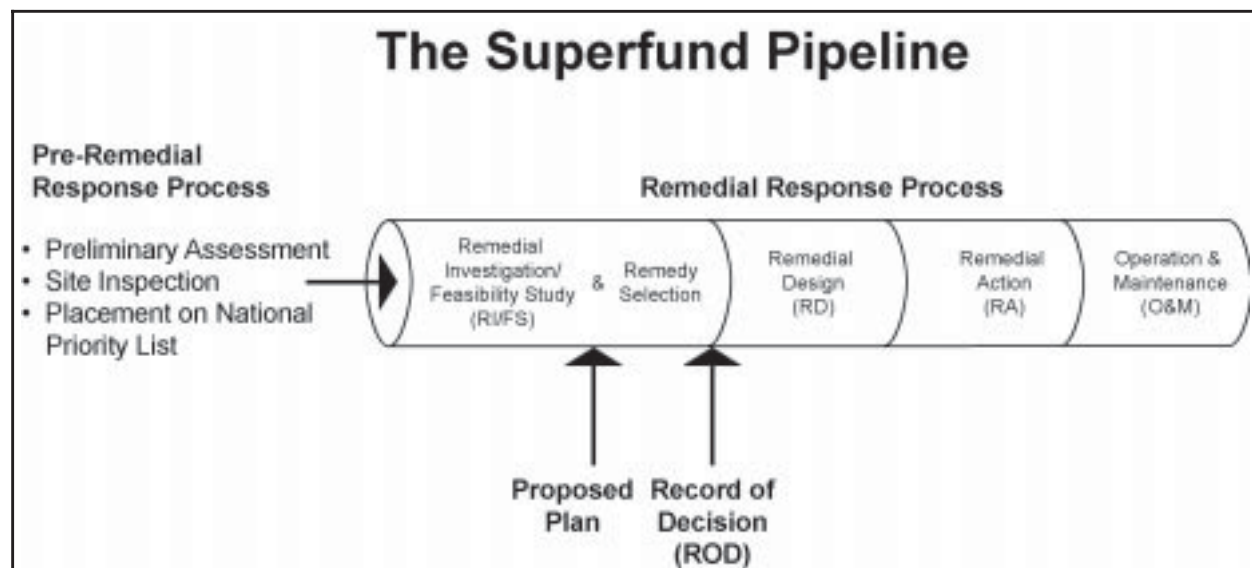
The Superfund Pipeline

Pre-Remedial Response Process

- Preliminary Assessment
- Site Inspection
- Placement on National Priority List

Remedial Response Process

Remedial Investigation/ Feasibility Study (RI/FS) & Remedy Selection

Remedial Design (RD)

Remedial Action (RA)

Operation & Maintenance (O&M)

Proposed Plan

Record of Decision (ROD)